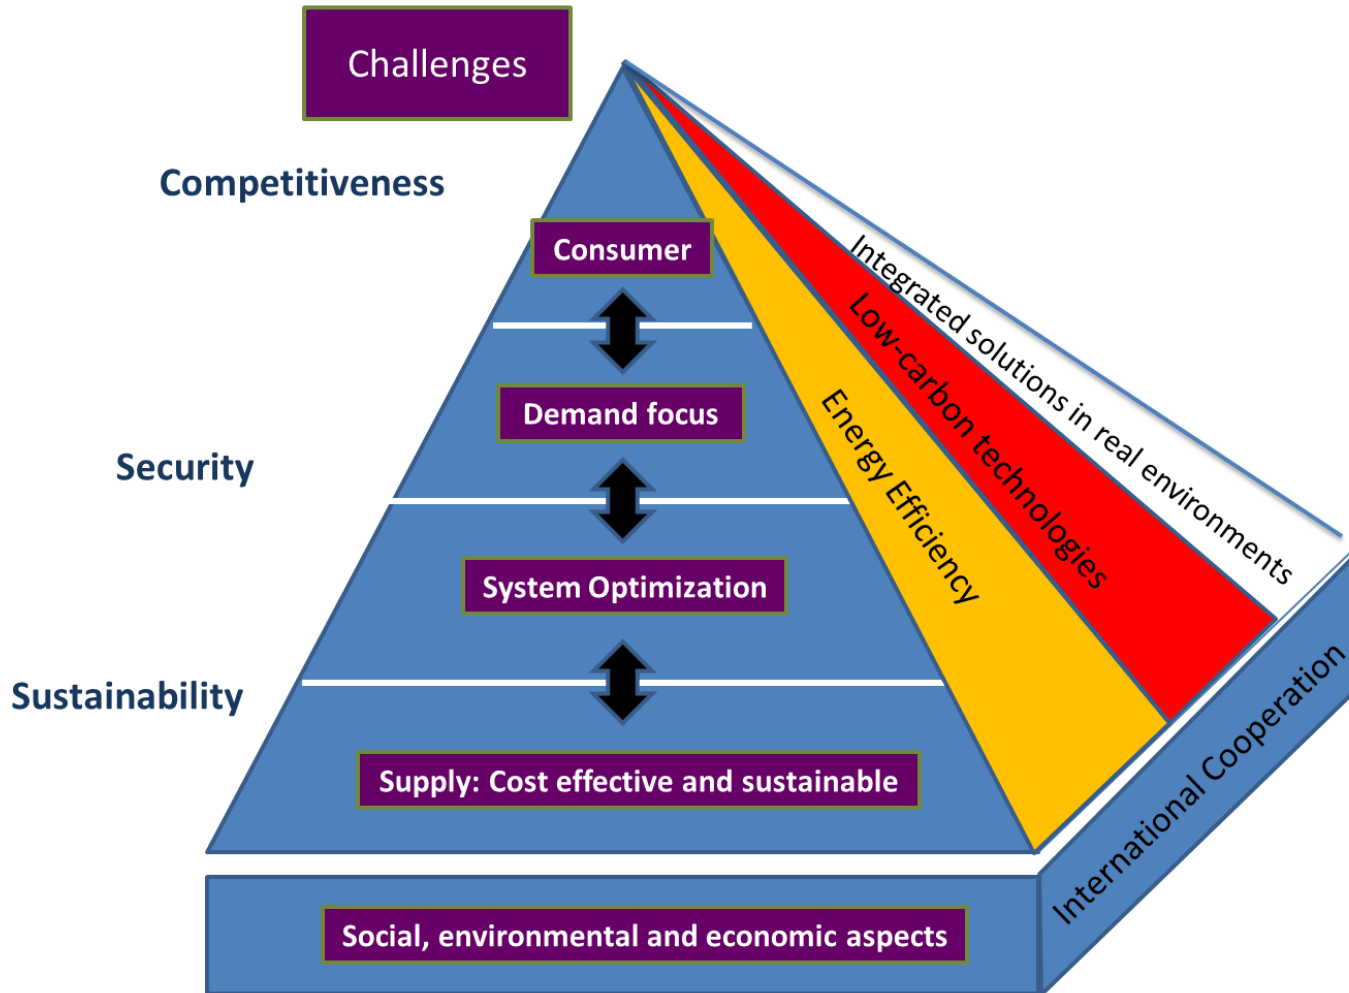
Challenges

Competitiveness

Security

Sustainability

Consumer

Demand focus

System Optimization

Supply: Cost effective and sustainable

Energy Efficiency

Low-carbon technologies

Integrated solutions in real environments

International Cooperation

Social, environmental and economic aspects